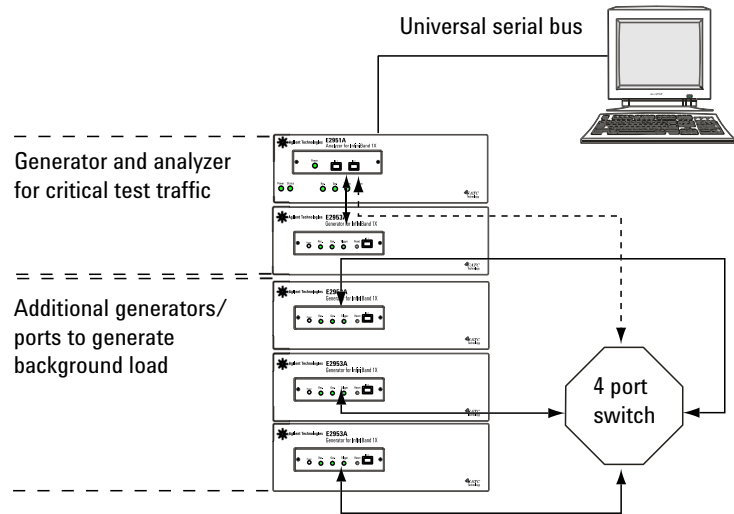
Universal serial bus

Generator and analyzer for critical test traffic

E2951A
Analyzer for InfiniBand 1X

E2953A
Generator for InfiniBand 1X

Additional generators/ ports to generate background load

E2953A
Generator for InfiniBand 1X

E2953A
Generator for InfiniBand 1X

E2953A
Generator for InfiniBand 1X

4 port switch